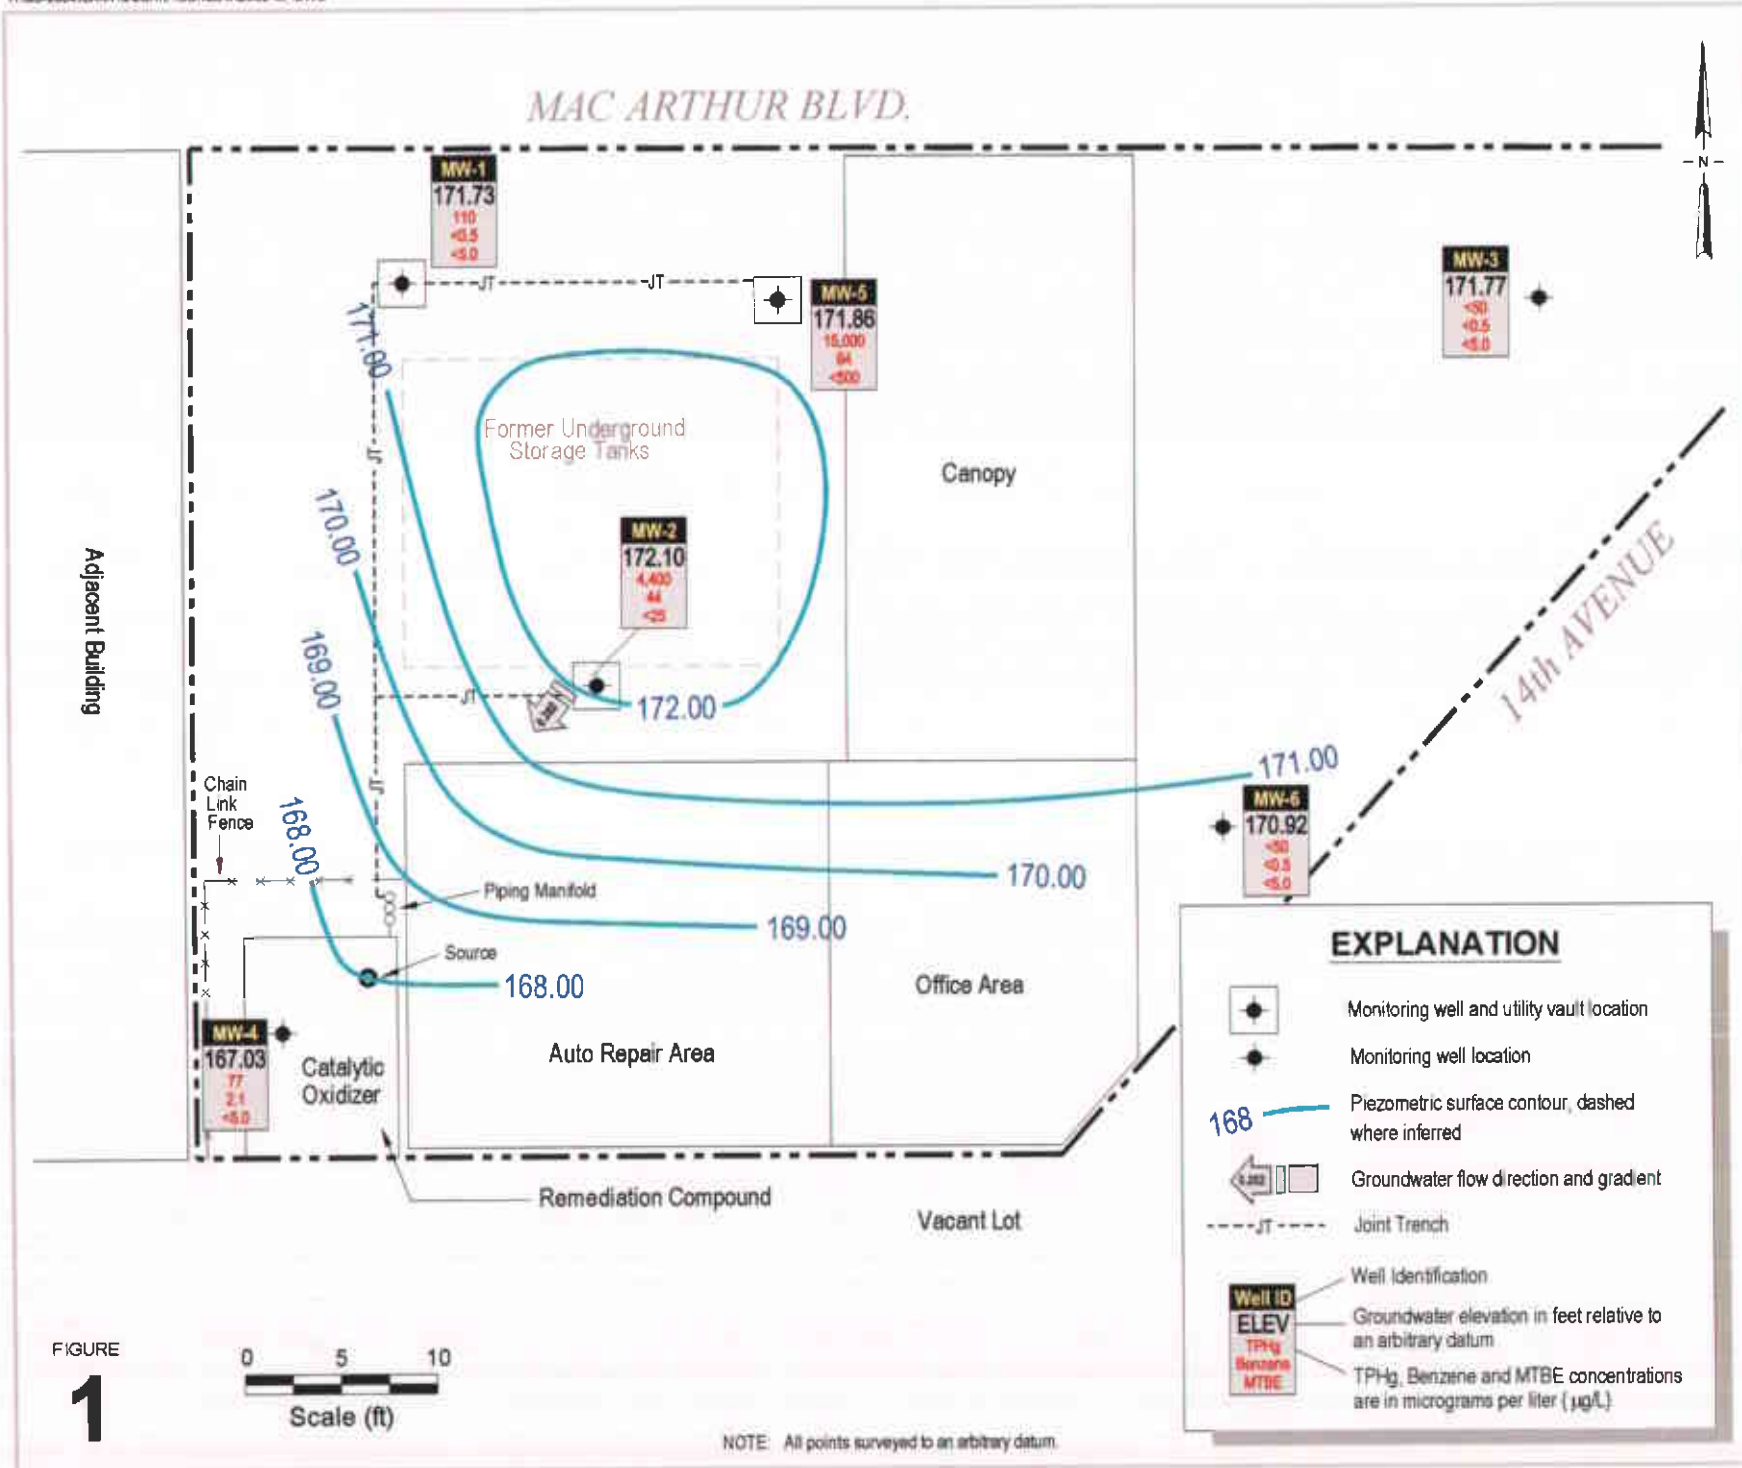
MAC ARTHUR BLVD.

N

MW-1
171.73
110
<0.5
<5.0

JT

JT

MW-5
171.86
15,000
84
<500

MW-3
171.77
<50
<0.5
<5.0

171.00

Former Underground Storage Tanks

Canopy

JT

170.00

MW-2
172.10
4,400
44
<25

Adjacent Building

169.00

JT

172.00

14th AVENUE

171.00

Chain Link Fence

168.00

JT

MW-6
170.92
<50
<0.5
<5.0

170.00

Piping Manifold

169.00

Source

168.00

Office Area

MW-4
167.03
77
2.1
<5.0

Catalytic Oxidizer

Auto Repair Area

Remediation Compound

Vacant Lot

EXPLANATION

Monitoring well and utility vault location

Monitoring well location

168

Piezometric surface contour, dashed where inferred

Groundwater flow direction and gradient

JT

Joint Trench

Well Identification

Well ID
ELEV
TPHg
Benzene
MTBE

Groundwater elevation in feet relative to an arbitrary datum

TPHg, Benzene and MTBE concentrations are in micrograms per liter (µg/L)

FIGURE
1

0 5 10
Scale (ft)

NOTE: All points surveyed to an arbitrary datum.